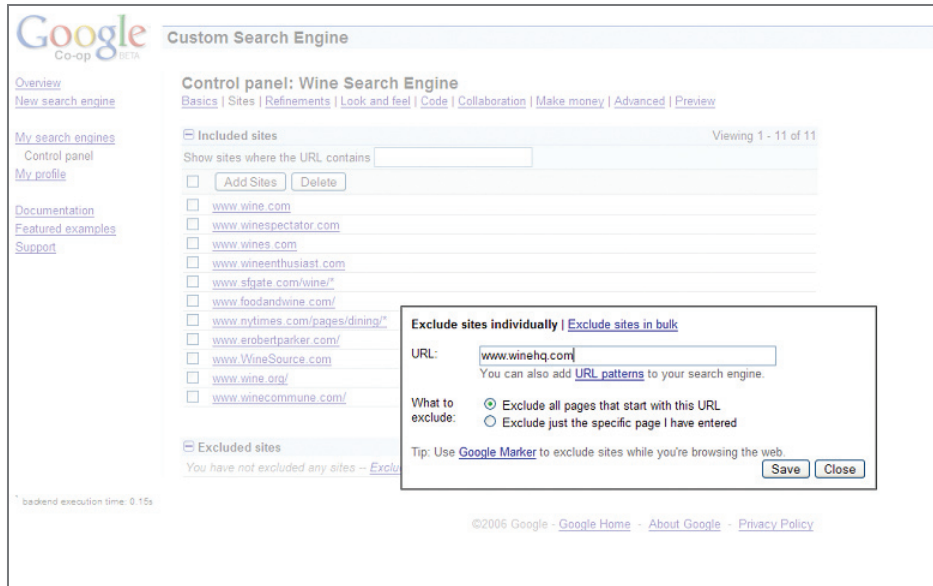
Google Co-op BETA

Custom Search Engine

Overview
New search engine

My search engines
Control panel
My profile

Documentation
Featured examples
Support

Control panel: Wine Search Engine
Basics | Sites | Refinements | Look and feel | Code | Collaboration | Make money | Advanced | Preview

⊟ Included sites
Viewing 1 - 11 of 11
Show sites where the URL contains
Add Sites Delete
www.wine.com
www.winespectator.com
www.wines.com
www.wineenthusiast.com
www.sfgate.com/wine/*
www.foodandwine.com/
www.nytimes.com/pages/dining/*
www.erobertparker.com/
www.WineSource.com
www.wine.org/
www.winecommune.com/

⊟ Excluded sites
You have not excluded any sites -- Exclu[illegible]

Exclude sites individually | Exclude sites in bulk
URL: www.winehq.com
You can also add URL patterns to your search engine.
What to exclude:
Exclude all pages that start with this URL
Exclude just the specific page I have entered
Tip: Use Google Marker to exclude sites while you're browsing the web.
Save Close

* backend execution time: 0.15s

©2006 Google - Google Home - About Google - Privacy Policy